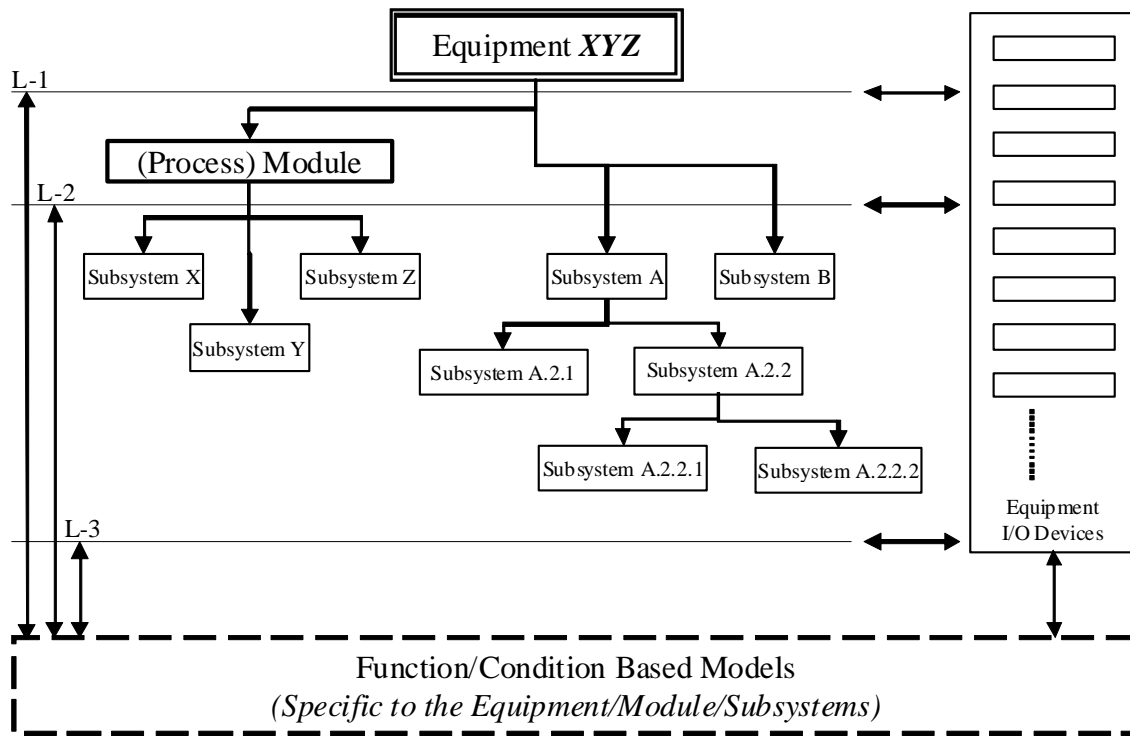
Equipment *XYZ*

L-1

(Process) Module

L-2

Subsystem X

Subsystem Y

Subsystem Z

Subsystem A

Subsystem B

Subsystem A.2.1

Subsystem A.2.2

Subsystem A.2.2.1

Subsystem A.2.2.2

L-3

Equipment I/O Devices

Function/Condition Based Models

*(Specific to the Equipment/Module/Subsystems)*